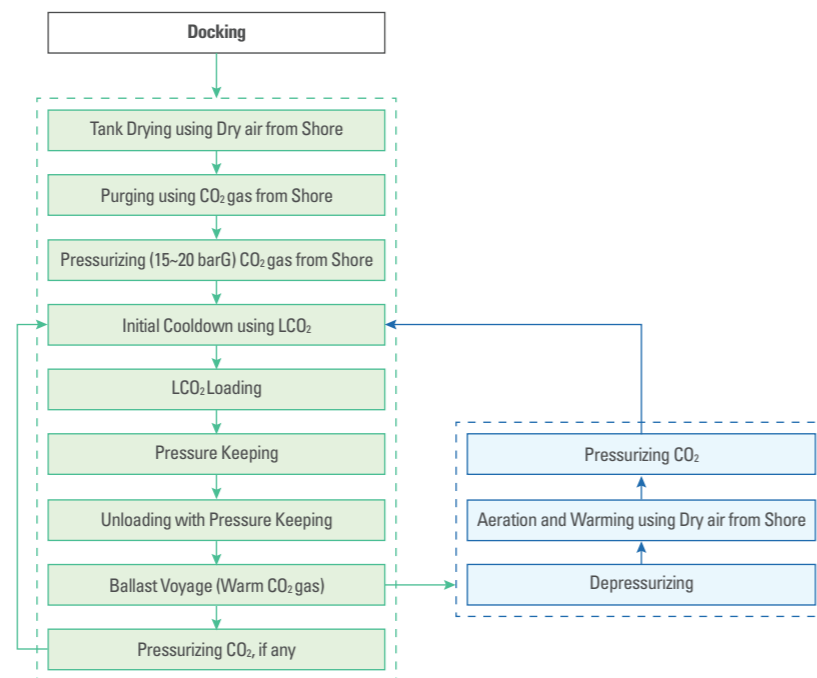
Docking

Tank Drying using Dry air from Shore

Purging using $CO_2$ gas from Shore

Pressurizing (15~20 barG) $CO_2$ gas from Shore

Initial Cooldown using $LCO_2$

$LCO_2$ Loading

Pressure Keeping

Unloading with Pressure Keeping

Ballast Voyage (Warm $CO_2$ gas)

Pressurizing $CO_2$, if any

Pressurizing $CO_2$

Aeration and Warming using Dry air from Shore

Depressurizing